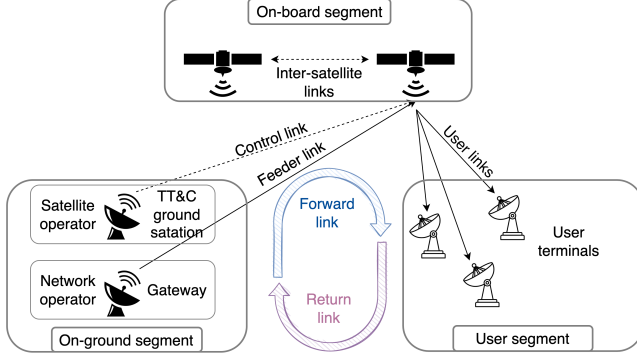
On-board segment

Inter-satellite links

Control link

Feeder link

User links

Satellite operator

TT&C ground satation

Forward link

User terminals

Network operator

Gateway

Return link

On-ground segment

User segment